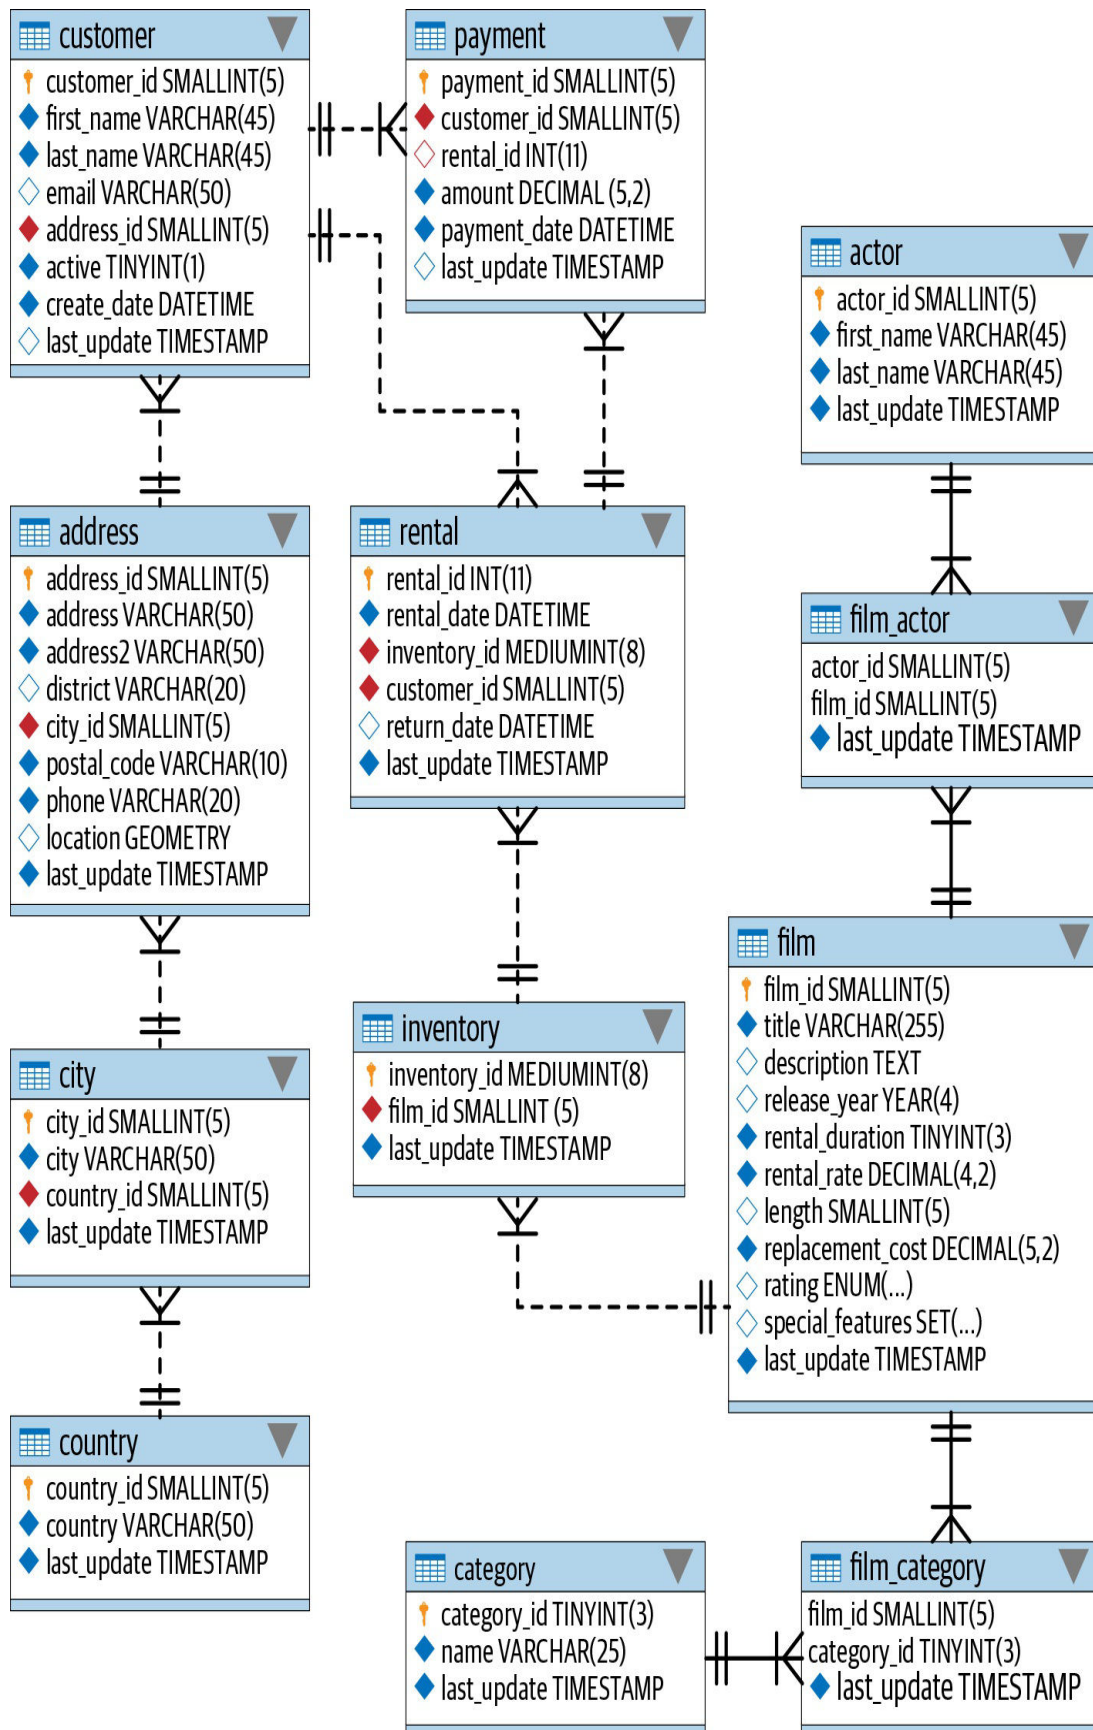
customer
customer_id SMALLINT(5)
first_name VARCHAR(45)
last_name VARCHAR(45)
email VARCHAR(50)
address_id SMALLINT(5)
active TINYINT(1)
create_date DATETIME
last_update TIMESTAMP

payment
payment_id SMALLINT(5)
customer_id SMALLINT(5)
rental_id INT(11)
amount DECIMAL (5,2)
payment_date DATETIME
last_update TIMESTAMP

actor
actor_id SMALLINT(5)
first_name VARCHAR(45)
last_name VARCHAR(45)
last_update TIMESTAMP

address
address_id SMALLINT(5)
address VARCHAR(50)
address2 VARCHAR(50)
district VARCHAR(20)
city_id SMALLINT(5)
postal_code VARCHAR(10)
phone VARCHAR(20)
location GEOMETRY
last_update TIMESTAMP

rental
rental_id INT(11)
rental_date DATETIME
inventory_id MEDIUMINT(8)
customer_id SMALLINT(5)
return_date DATETIME
last_update TIMESTAMP

film_actor
actor_id SMALLINT(5)
film_id SMALLINT(5)
last_update TIMESTAMP

film
film_id SMALLINT(5)
title VARCHAR(255)
description TEXT
release_year YEAR(4)
rental_duration TINYINT(3)
rental_rate DECIMAL(4,2)
length SMALLINT(5)
replacement_cost DECIMAL(5,2)
rating ENUM(...)
special_features SET(...)
last_update TIMESTAMP

inventory
inventory_id MEDIUMINT(8)
film_id SMALLINT (5)
last_update TIMESTAMP

city
city_id SMALLINT(5)
city VARCHAR(50)
country_id SMALLINT(5)
last_update TIMESTAMP

country
country_id SMALLINT(5)
country VARCHAR(50)
last_update TIMESTAMP

category
category_id TINYINT(3)
name VARCHAR(25)
last_update TIMESTAMP

film_category
film_id SMALLINT(5)
category_id TINYINT(3)
last_update TIMESTAMP